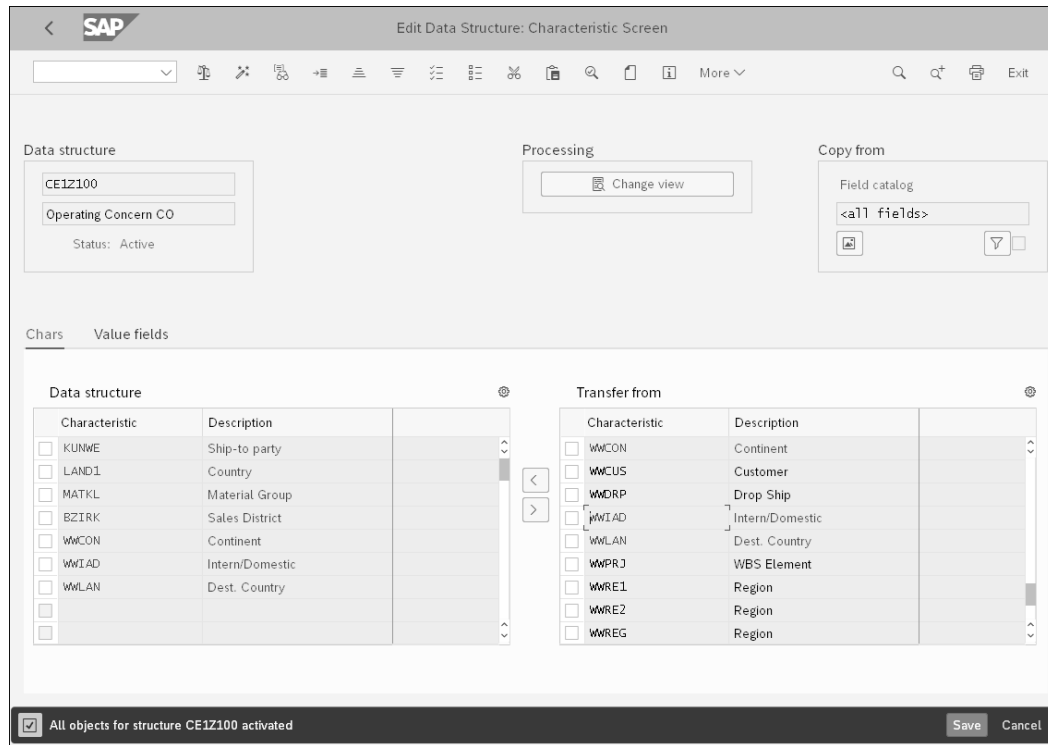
SAP

Edit Data Structure: Characteristic Screen

More

Exit

Data structure

CE1Z100

Operating Concern CO

Status: Active

Processing

Change view

Copy from

Field catalog

<all fields>

Chars

Value fields

Data structure

| Characteristic | Description |
|---|---|
| KUNWE | Ship-to party |
| LAND1 | Country |
| MATKL | Material Group |
| BZIRK | Sales District |
| WWCON | Continent |
| WWIAD | Intern/Domestic |
| WWLAN | Dest. Country |

Transfer from

| Characteristic | Description |
|---|---|
| WWCON | Continent |
| WWCUS | Customer |
| WWDRP | Drop Ship |
| WWIAD | Intern/Domestic |
| WWLAN | Dest. Country |
| WWPRJ | WBS Element |
| WWRE1 | Region |
| WWRE2 | Region |
| WWREG | Region |

All objects for structure CE1Z100 activated

Save

Cancel